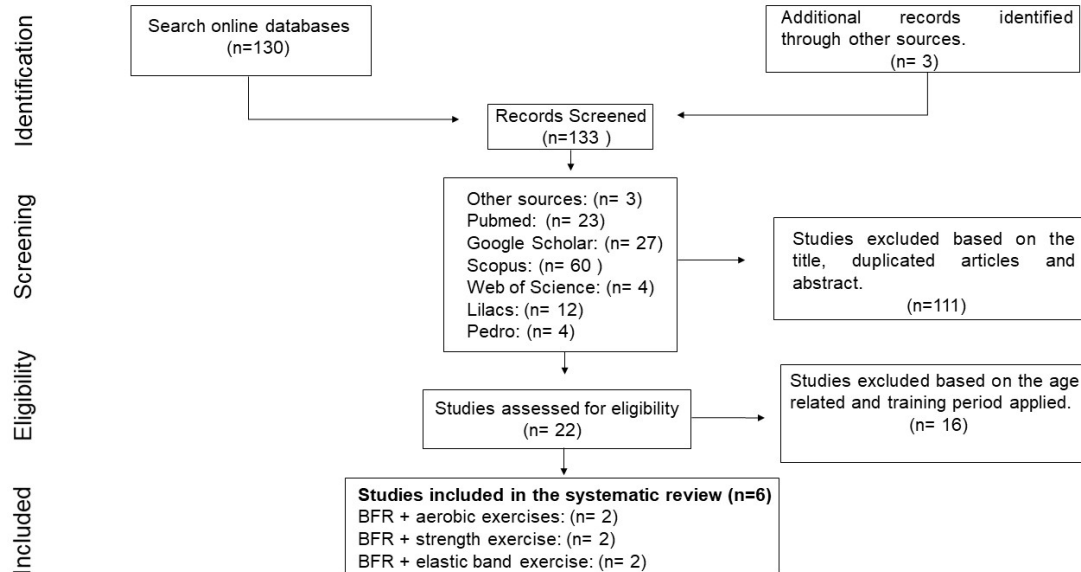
Identification

Search online databases (n=130)

Additional records identified through other sources. (n= 3)

Records Screened (n=133 )

Screening

Other sources: (n= 3)
Pubmed: (n= 23)
Google Scholar: (n= 27)
Scopus: (n= 60 )
Web of Science: (n= 4)
Lilacs: (n= 12)
Pedro: (n= 4)

Studies excluded based on the title, duplicated articles and abstract. (n=111)

Eligibility

Studies assessed for eligibility (n= 22)

Studies excluded based on the age related and training period applied. (n= 16)

Included

**Studies included in the systematic review (n=6)**
BFR + aerobic exercises: (n= 2)
BFR + strength exercise: (n= 2)
BFR + elastic band exercise: (n= 2)